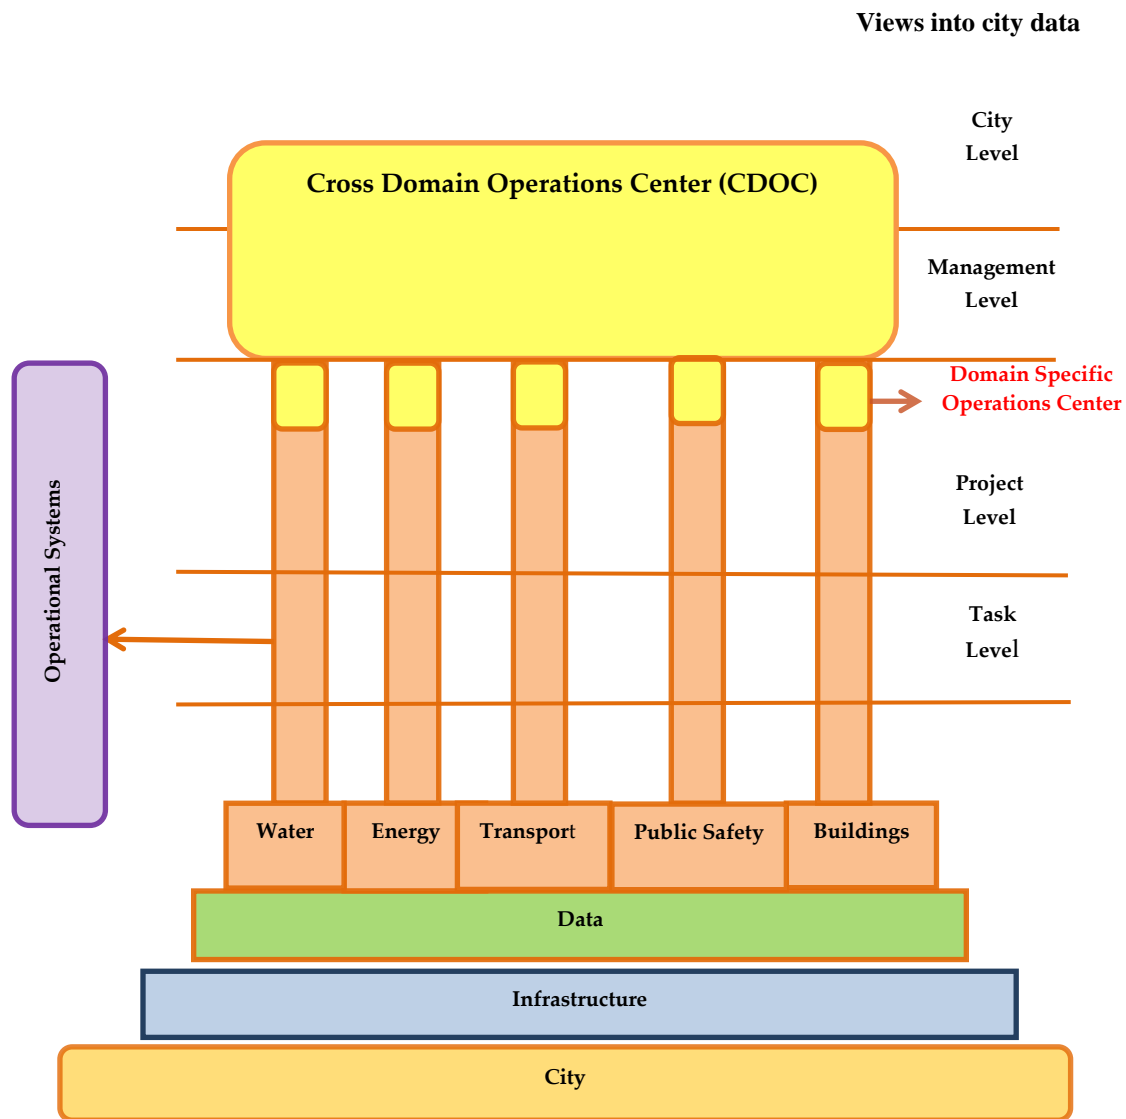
Views into city data

City Level

Cross Domain Operations Center (CDOC)

Management Level

Domain Specific Operations Center

Project Level

Task Level

Operational Systems

Water

Energy

Transport

Public Safety

Buildings

Data

Infrastructure

City